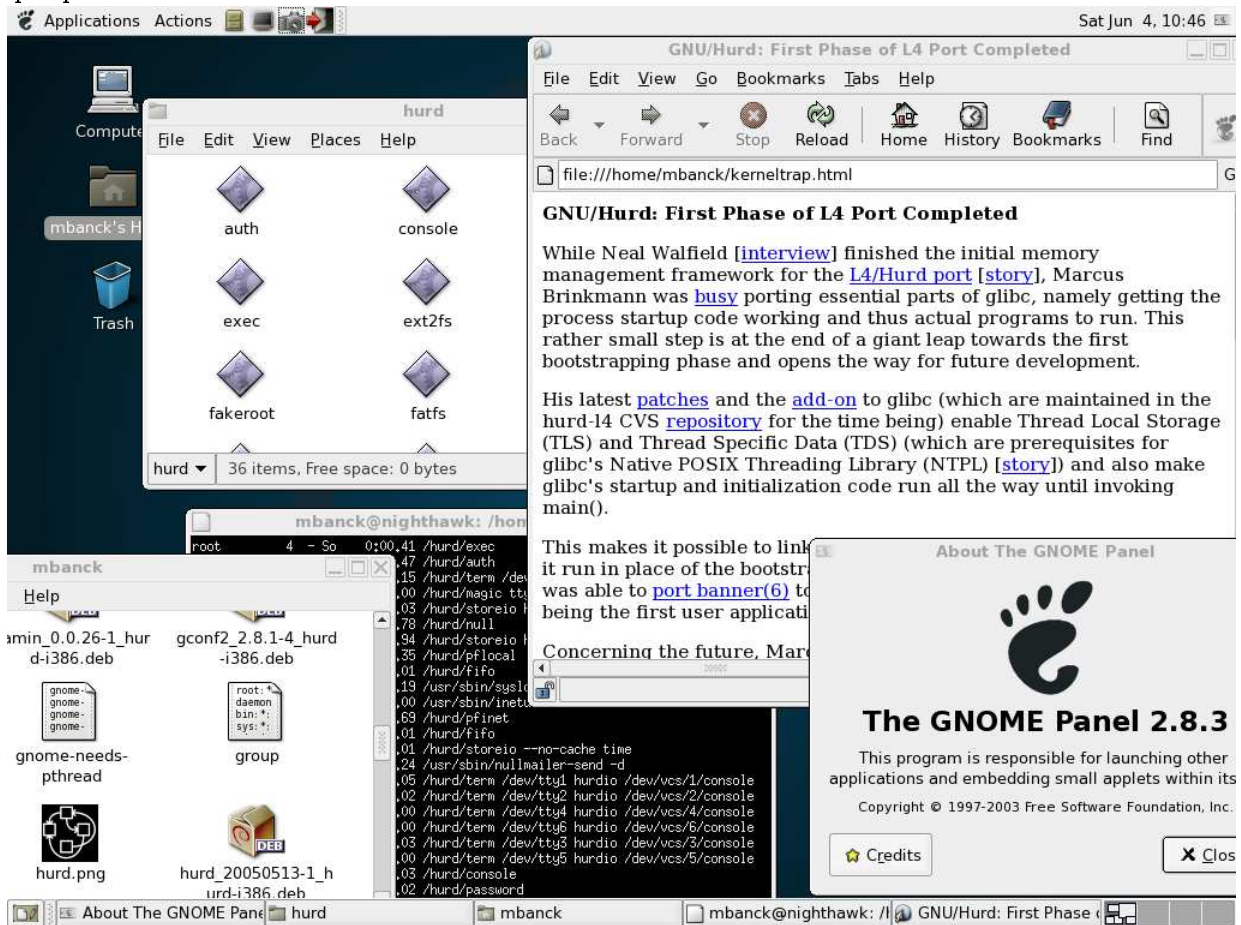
Applications Actions

Sat Jun 4, 10:46

Compute

mbanck's H

Trash

hurd

File Edit View Places Help

auth

console

exec

ext2fs

fakeroot

fatfs

hurd ▾ 36 items, Free space: 0 bytes

GNU/Hurd: First Phase of L4 Port Completed

File Edit View Go Bookmarks Tabs Help

Back Forward Stop Reload Home History Bookmarks Find

file:///home/mbanck/kerneltrap.html

GNU/Hurd: First Phase of L4 Port Completed

While Neal Walfield [interview] finished the initial memory management framework for the L4/Hurd port [story], Marcus Brinkmann was busy porting essential parts of glibc, namely getting the process startup code working and thus actual programs to run. This rather small step is at the end of a giant leap towards the first bootstrapping phase and opens the way for future development.

His latest patches and the add-on to glibc (which are maintained in the hurd-l4 CVS repository for the time being) enable Thread Local Storage (TLS) and Thread Specific Data (TDS) (which are prerequisites for glibc's Native POSIX Threading Library (NTPL) [story]) and also make glibc's startup and initialization code run all the way until invoking main().

This makes it possible to link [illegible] it run in place of the bootstr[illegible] was able to port banner(6) t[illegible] being the first user applicati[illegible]

Concerning the future, Marc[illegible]

mbanck@nighthawk: /hon

root 4 - So 0:00.41 /hurd/exec
.47 /hurd/auth
.15 /hurd/term /dev
.00 /hurd/magic tty
.03 /hurd/storeio
.78 /hurd/null
.94 /hurd/storeio
.35 /hurd/pflocal
.01 /hurd/fifo
.19 /usr/sbin/syslo
.00 /usr/sbin/inetu
.69 /hurd/pfinet
.01 /hurd/fifo
.01 /hurd/storeio --no-cache time
.24 /usr/sbin/nullmailer-send -d
.05 /hurd/term /dev/tty1 hurdio /dev/vcs/1/console
.02 /hurd/term /dev/tty2 hurdio /dev/vcs/2/console
.00 /hurd/term /dev/tty4 hurdio /dev/vcs/4/console
.00 /hurd/term /dev/tty6 hurdio /dev/vcs/6/console
.03 /hurd/term /dev/tty3 hurdio /dev/vcs/3/console
.00 /hurd/term /dev/tty5 hurdio /dev/vcs/5/console
.03 /hurd/console
.02 /hurd/password

mbanck

Help

amin_0.0.26-1_hurd-i386.deb

gconf2_2.8.1-4_hurd-i386.deb

gnome-needs-pthread

group

hurd.png

hurd_20050513-1_hurd-i386.deb

About The GNOME Panel

The GNOME Panel 2.8.3

This program is responsible for launching other applications and embedding small applets within its

Copyright © 1997-2003 Free Software Foundation, Inc.

Credits

Clos

About The GNOME Pane

hurd

mbanck

mbanck@nighthawk: /l

GNU/Hurd: First Phase